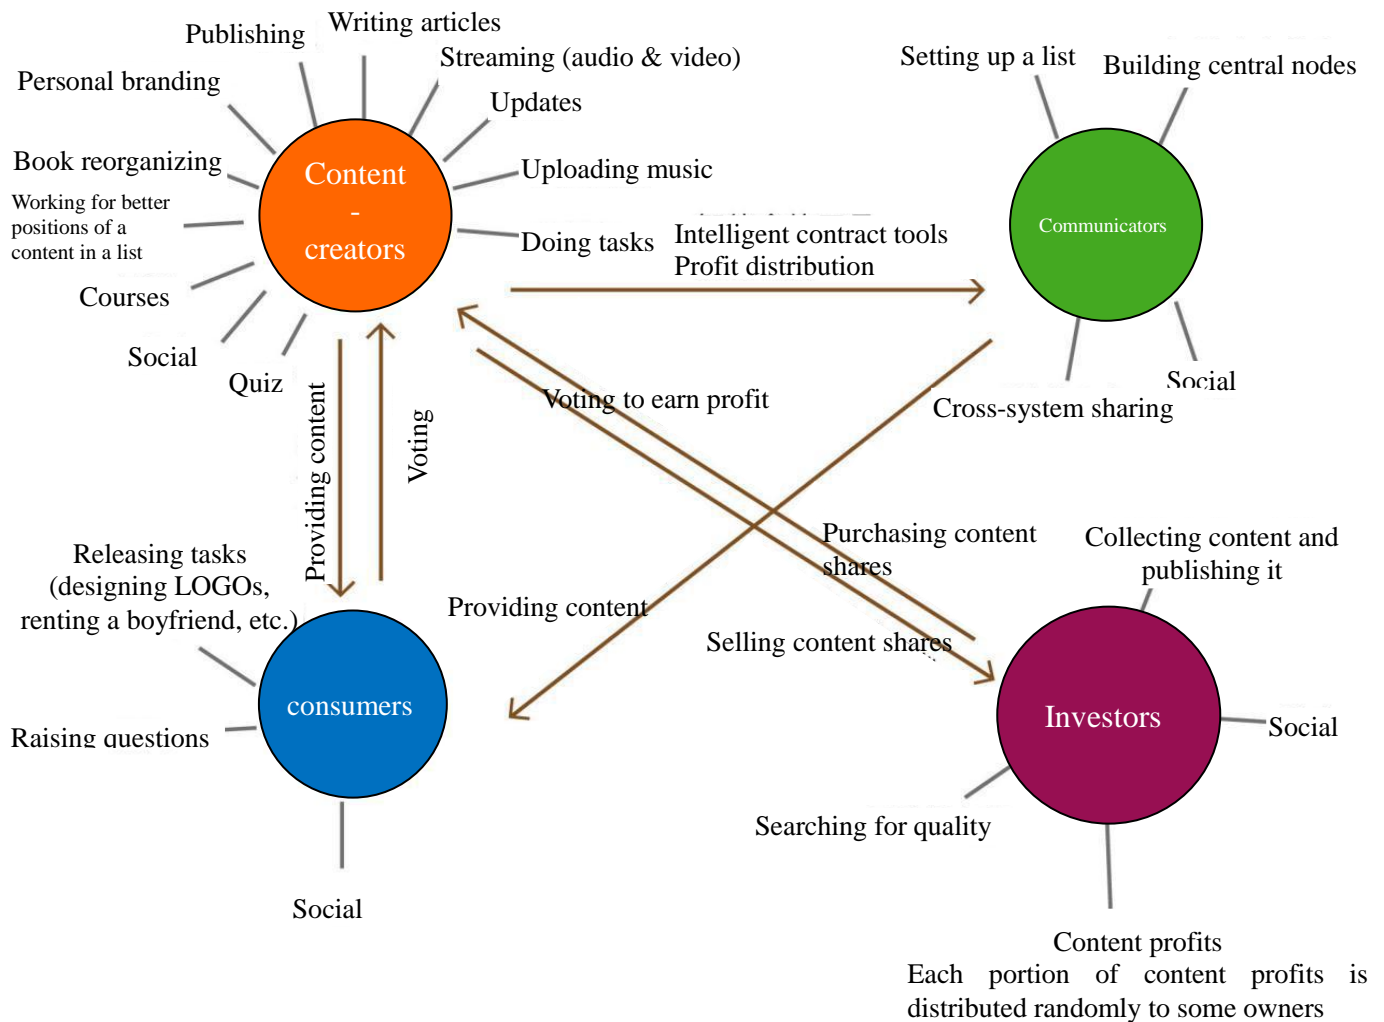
Publishing
Writing articles
Streaming (audio & video)
Personal branding
Updates
Book reorganizing
Uploading music
Working for better positions of a content in a list
Content - creators
Doing tasks
Courses
Social
Quiz
Intelligent contract tools
Profit distribution
Setting up a list
Building central nodes
Communicators
Social
Cross-system sharing
Voting to earn profit
Providing content
Voting
Releasing tasks (designing LOGOs, renting a boyfriend, etc.)
Purchasing content shares
Collecting content and publishing it
Providing content
Selling content shares
consumers
Raising questions
Investors
Social
Searching for quality
Social
Content profits
Each portion of content profits is distributed randomly to some owners